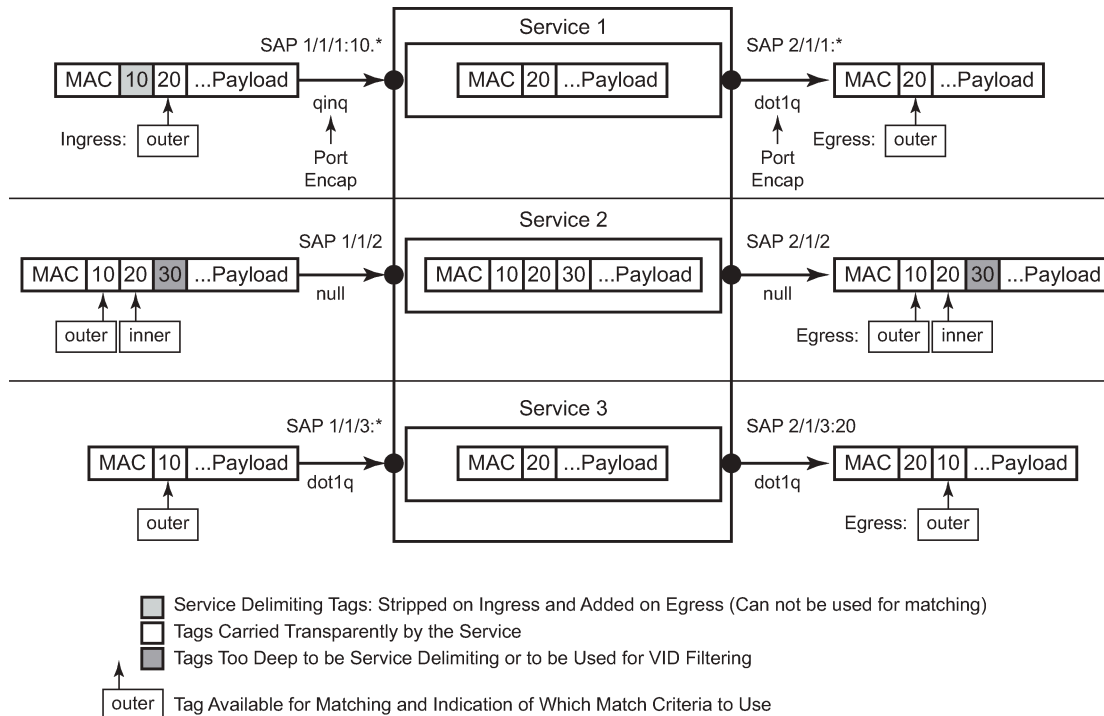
Service 1

SAP 1/1/1:10.*

MAC | 10 | 20 | ...Payload

Ingress: outer

qinq

Port Encap

MAC | 20 | ...Payload

SAP 2/1/1:*

dot1q

Port Encap

MAC | 20 | ...Payload

Egress: outer

Service 2

SAP 1/1/2

MAC | 10 | 20 | 30 | ...Payload

outer | inner

null

MAC | 10 | 20 | 30 | ...Payload

SAP 2/1/2

null

MAC | 10 | 20 | 30 | ...Payload

Egress: outer | inner

Service 3

SAP 1/1/3:*

MAC | 10 | ...Payload

outer

dot1q

MAC | 20 | ...Payload

SAP 2/1/3:20

dot1q

MAC | 20 | 10 | ...Payload

Egress: outer

Service Delimiting Tags: Stripped on Ingress and Added on Egress (Can not be used for matching)

Tags Carried Transparently by the Service

Tags Too Deep to be Service Delimiting or to be Used for VID Filtering

outer Tag Available for Matching and Indication of Which Match Criteria to Use